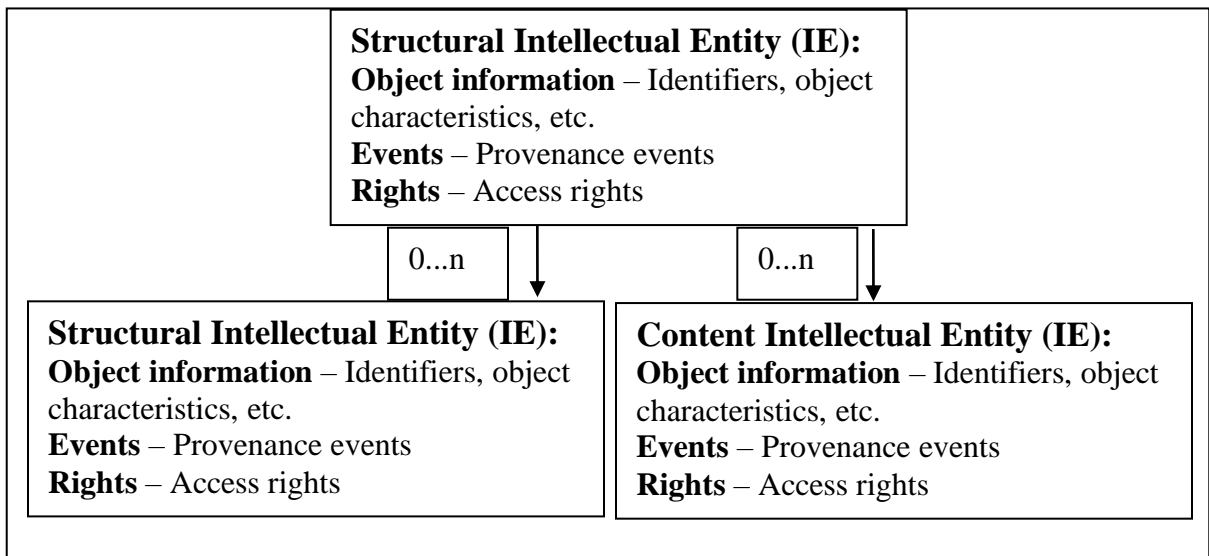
Structural Intellectual Entity (IE):
Object information – Identifiers, object characteristics, etc.
Events – Provenance events
Rights – Access rights

0...n

0...n

Structural Intellectual Entity (IE):
Object information – Identifiers, object characteristics, etc.
Events – Provenance events
Rights – Access rights

Content Intellectual Entity (IE):
Object information – Identifiers, object characteristics, etc.
Events – Provenance events
Rights – Access rights